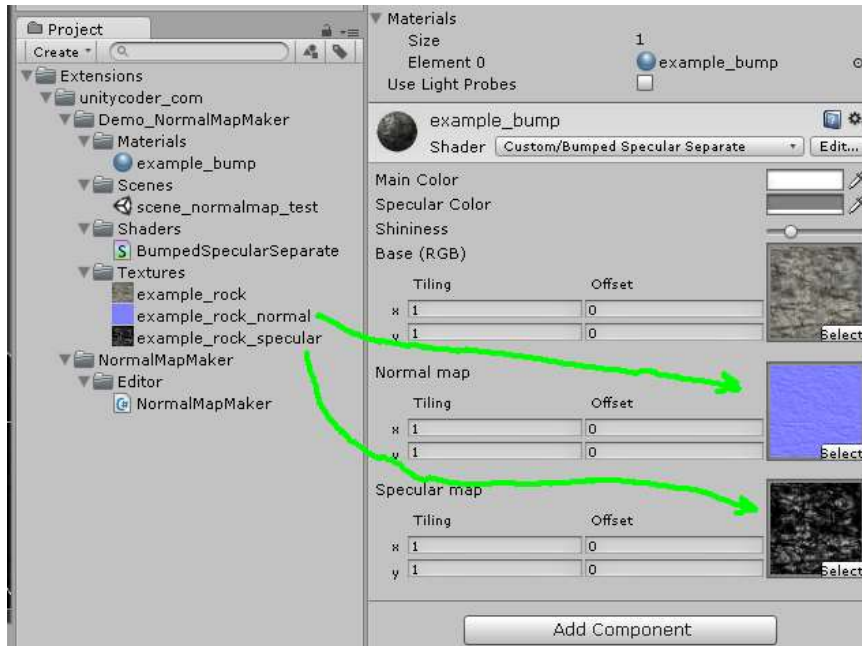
Project
Create
Extensions
unitycoder_com
Demo_NormalMapMaker
Materials
example_bump
Scenes
scene_normalmap_test
Shaders
BumpedSpecularSeparate
Textures
example_rock
example_rock_normal
example_rock_specular
NormalMapMaker
Editor
NormalMapMaker

Materials
Size 1
Element 0 example_bump
Use Light Probes

example_bump
Shader Custom/Bumped Specular Separate Edit...

Main Color
Specular Color
Shininess
Base (RGB)
Tiling Offset
x 1 0
y 1 0
Select

Normal map
Tiling Offset
x 1 0
y 1 0
Select

Specular map
Tiling Offset
x 1 0
y 1 0
Select

Add Component